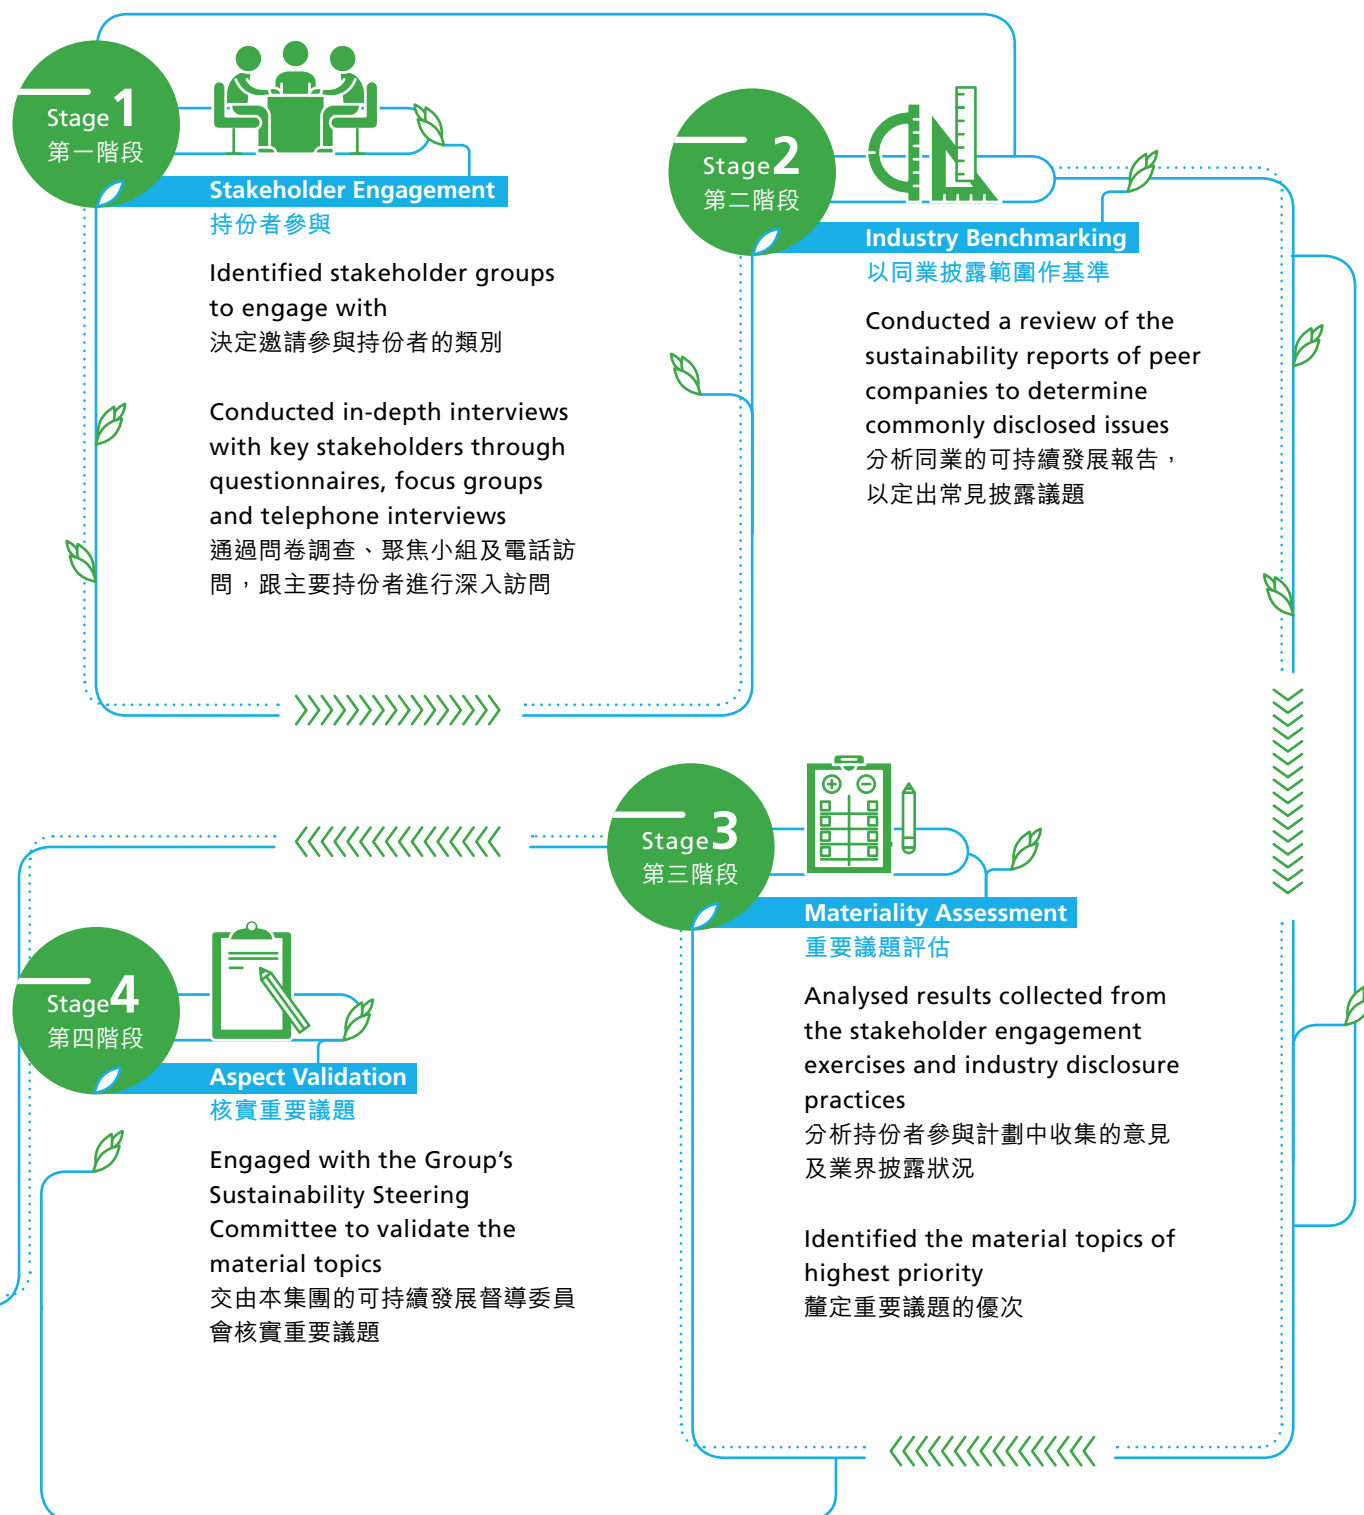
Stage 1
第一階段

Stakeholder Engagement
持份者參與

Identified stakeholder groups to engage with
決定邀請參與持份者的類別

Conducted in-depth interviews with key stakeholders through questionnaires, focus groups and telephone interviews
通過問卷調查、聚焦小組及電話訪問，跟主要持份者進行深入訪問

Stage 2
第二階段

Industry Benchmarking
以同業披露範圍作基準

Conducted a review of the sustainability reports of peer companies to determine commonly disclosed issues
分析同業的可持續發展報告，以定出常見披露議題

Stage 3
第三階段

Materiality Assessment
重要議題評估

Analysed results collected from the stakeholder engagement exercises and industry disclosure practices
分析持份者參與計劃中收集的意見及業界披露狀況

Identified the material topics of highest priority
釐定重要議題的優次

Stage 4
第四階段

Aspect Validation
核實重要議題

Engaged with the Group's Sustainability Steering Committee to validate the material topics
交由本集團的可持續發展督導委員會核實重要議題